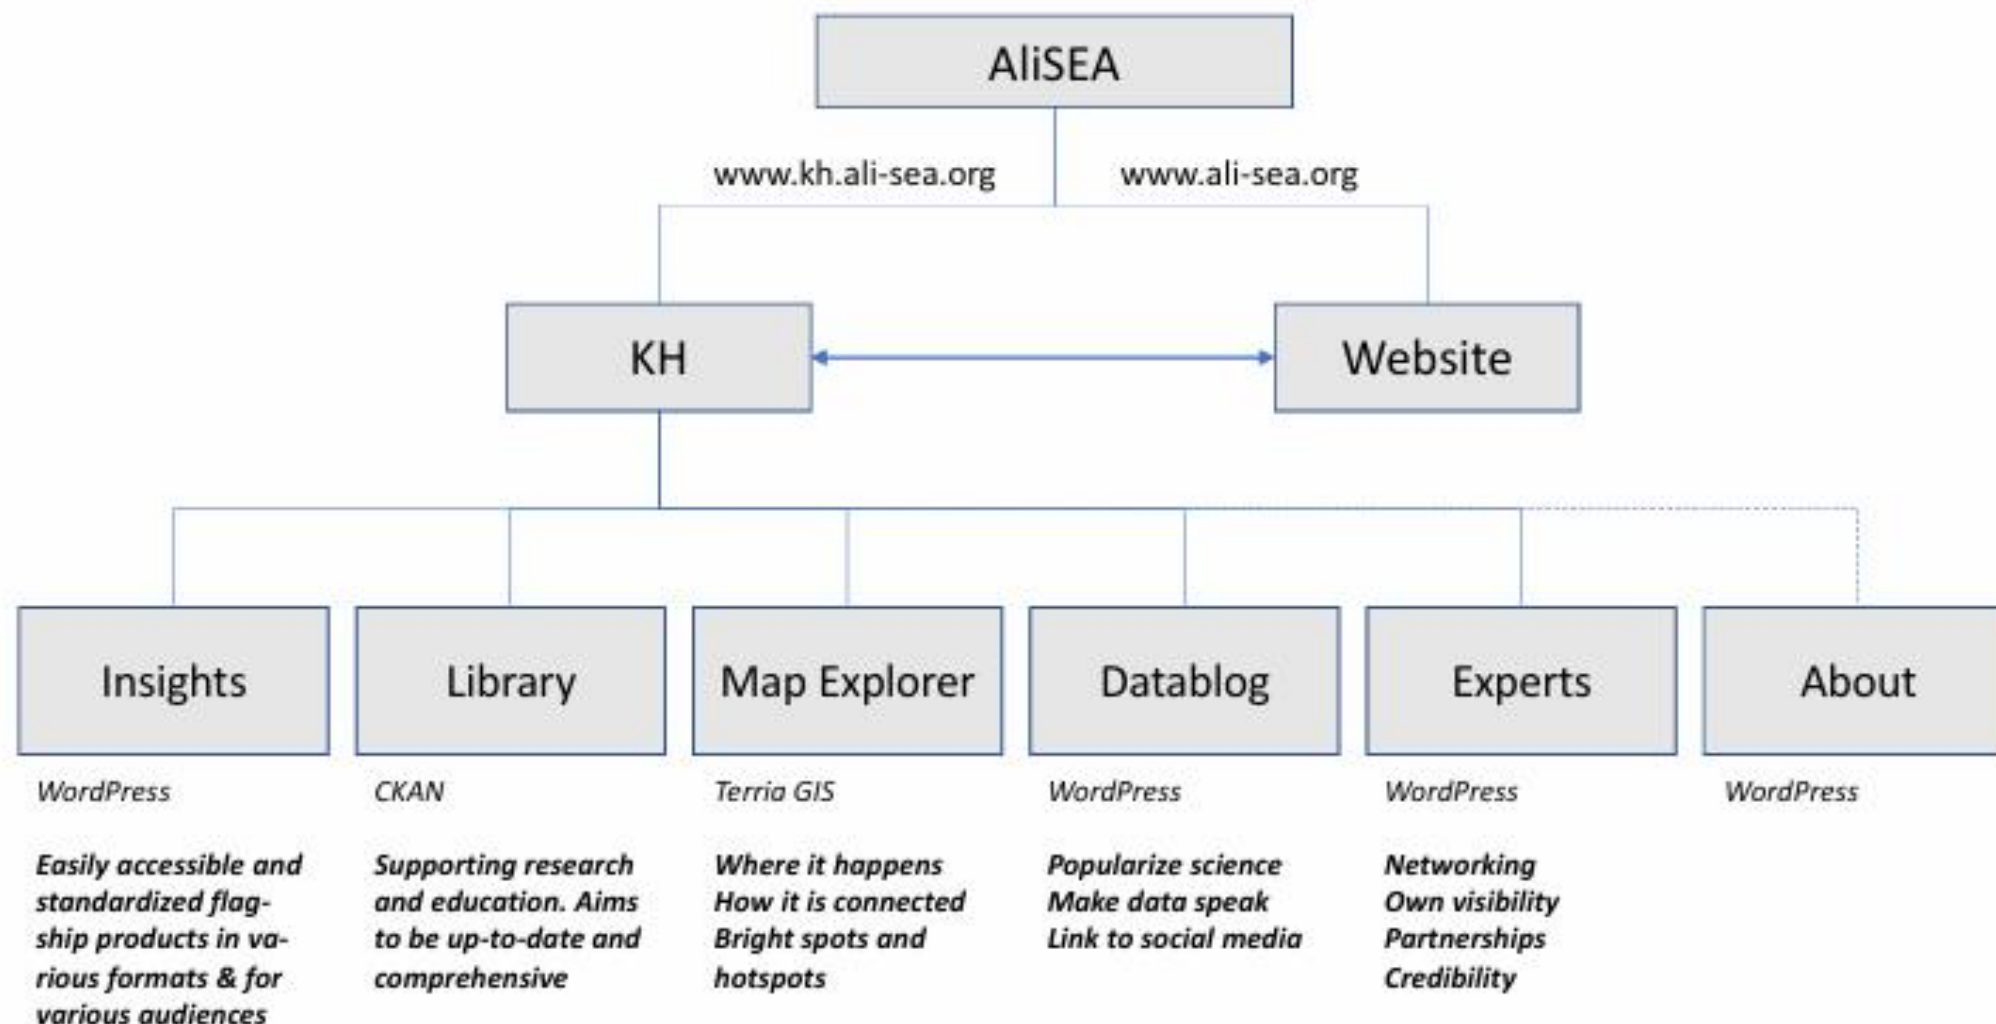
AliSEA

www.kh.ali-sea.org

www.ali-sea.org

KH

Website

Insights

Library

Map Explorer

Datablog

Experts

About

WordPress

Easily accessible and standardized flagship products in various formats & for various audiences

CKAN

Supporting research and education. Aims to be up-to-date and comprehensive

Terria GIS

Where it happens
How it is connected
Bright spots and hotspots

WordPress

Popularize science
Make data speak
Link to social media

WordPress

Networking
Own visibility
Partnerships
Credibility

WordPress